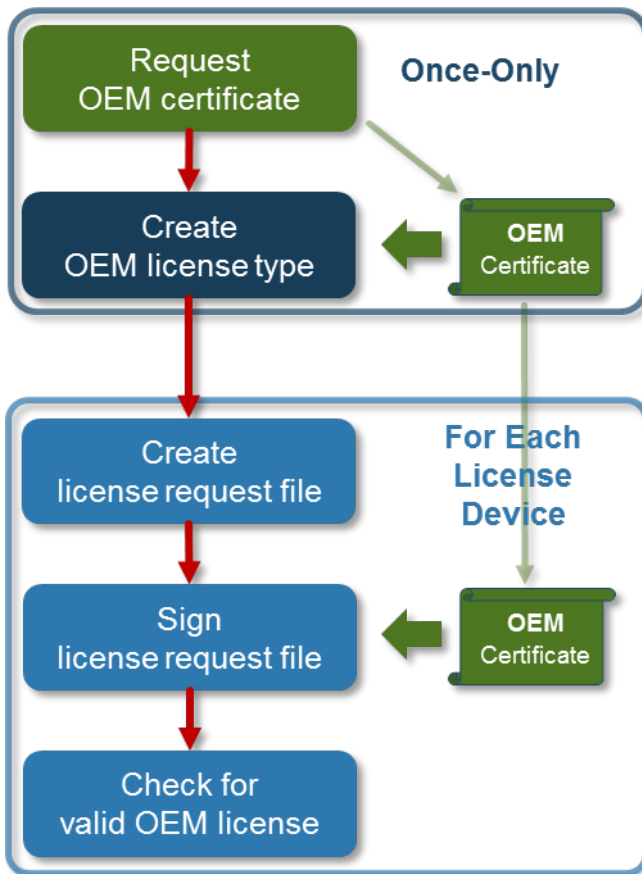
Request OEM certificate

Once-Only

Create OEM license type

OEM Certificate

Create license request file

For Each License Device

Sign license request file

OEM Certificate

Check for valid OEM license